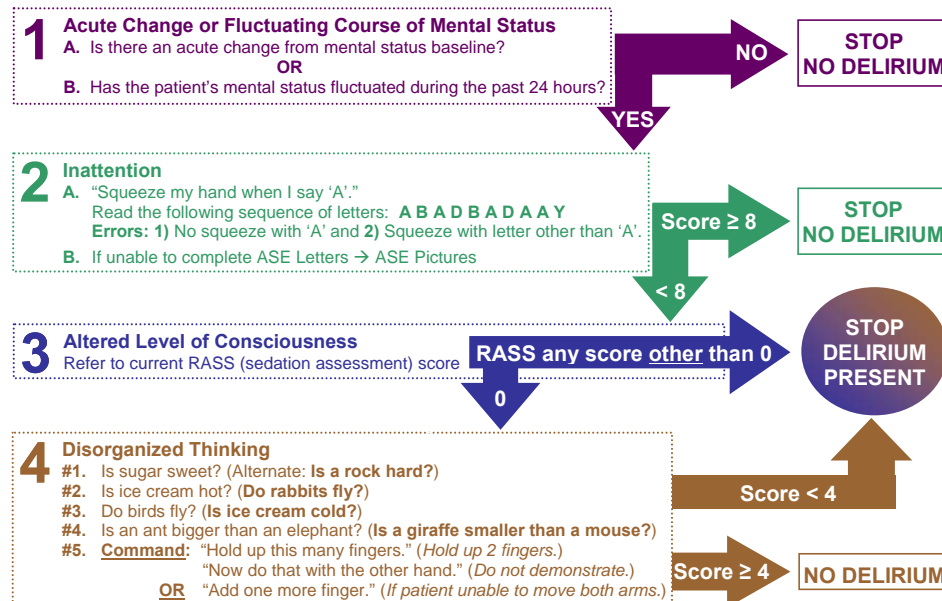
1 Acute Change or Fluctuating Course of Mental Status
A. Is there an acute change from mental status baseline?
OR
B. Has the patient's mental status fluctuated during the past 24 hours?

NO

STOP
NO DELIRIUM

YES

2 Inattention
A. "Squeeze my hand when I say 'A'."
Read the following sequence of letters: A B A D B A D A A Y
Errors: 1) No squeeze with 'A' and 2) Squeeze with letter other than 'A'.
B. If unable to complete ASE Letters → ASE Pictures

Score ≥ 8

STOP
NO DELIRIUM

< 8

3 Altered Level of Consciousness
Refer to current RASS (sedation assessment) score

RASS any score other than 0

STOP
DELIRIUM
PRESENT

0

4 Disorganized Thinking
#1. Is sugar sweet? (Alternate: Is a rock hard?)
#2. Is ice cream hot? (Do rabbits fly?)
#3. Do birds fly? (Is ice cream cold?)
#4. Is an ant bigger than an elephant? (Is a giraffe smaller than a mouse?)
#5. Command: "Hold up this many fingers." (Hold up 2 fingers.)
"Now do that with the other hand." (Do not demonstrate.)
OR "Add one more finger." (If patient unable to move both arms.)

Score < 4

Score ≥ 4

NO DELIRIUM